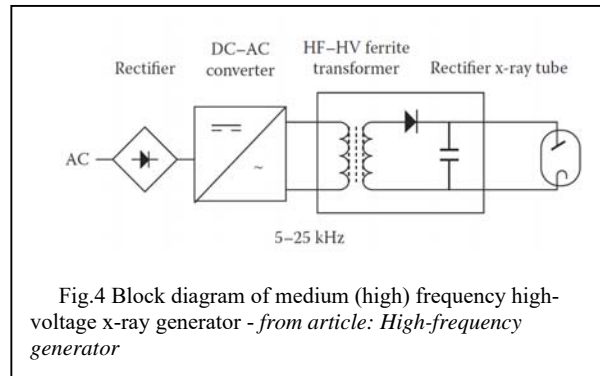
Rectifier

DC–AC converter

HF–HV ferrite transformer

Rectifier x-ray tube

AC

5–25 kHz

Fig.4 Block diagram of medium (high) frequency high-voltage x-ray generator - *from article: High-frequency generator*